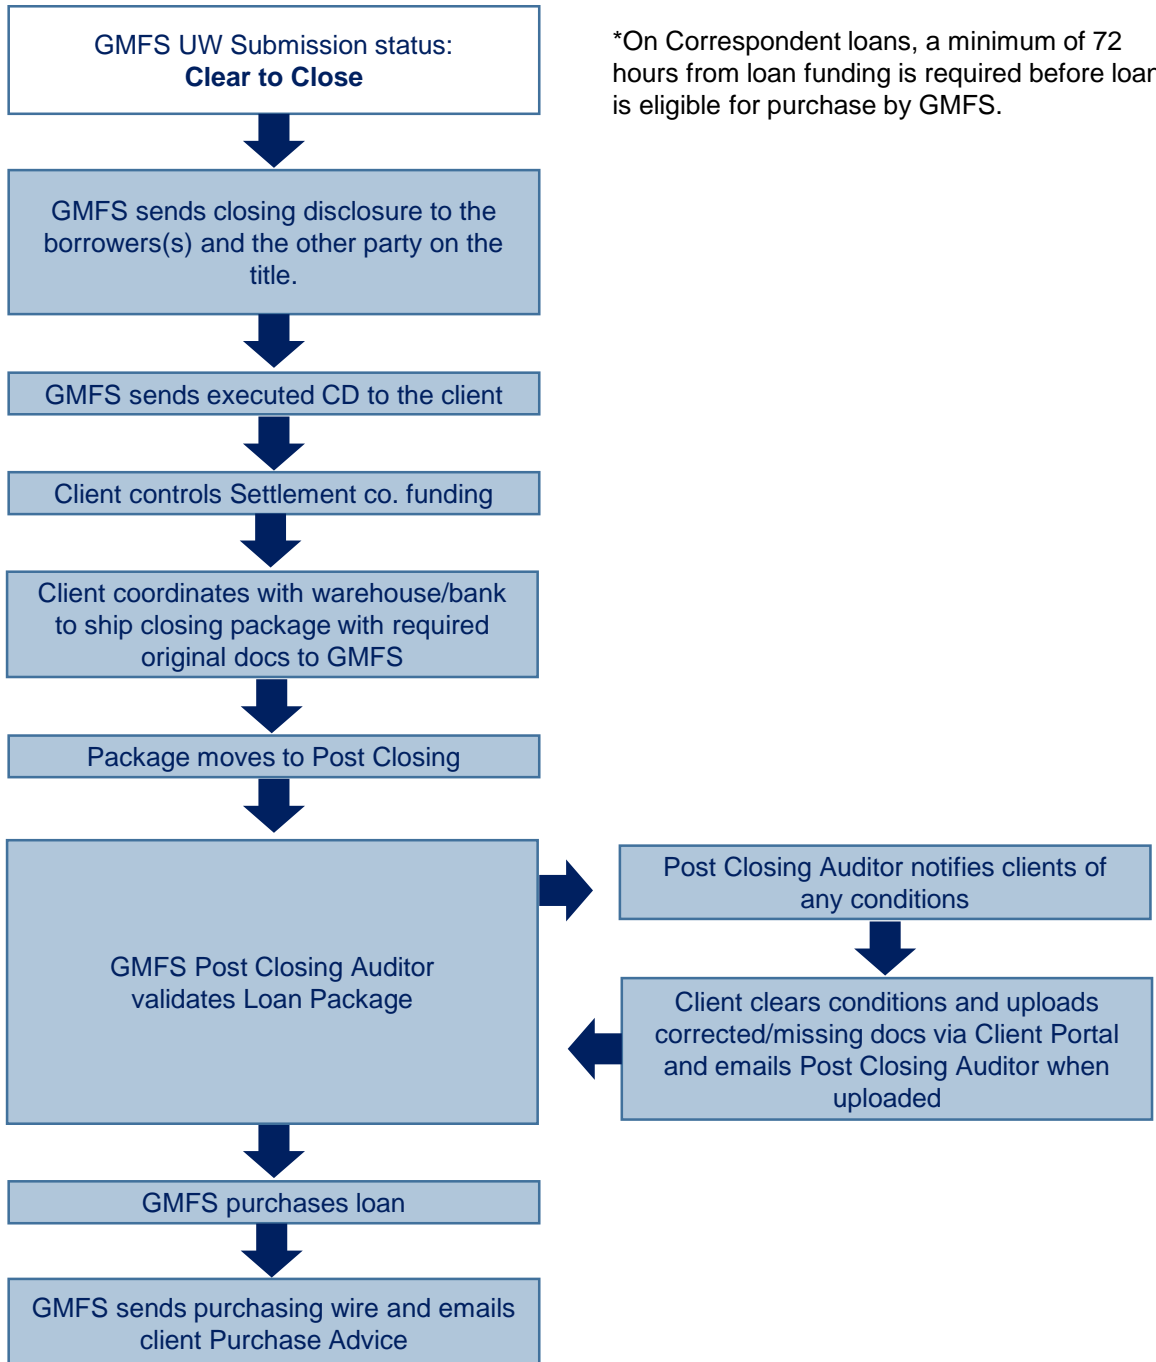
GMFS UW Submission status:
**Clear to Close**

*On Correspondent loans, a minimum of 72 hours from loan funding is required before loan is eligible for purchase by GMFS.

GMFS sends closing disclosure to the borrowers(s) and the other party on the title.

GMFS sends executed CD to the client

Client controls Settlement co. funding

Client coordinates with warehouse/bank to ship closing package with required original docs to GMFS

Package moves to Post Closing

GMFS Post Closing Auditor validates Loan Package

Post Closing Auditor notifies clients of any conditions

Client clears conditions and uploads corrected/missing docs via Client Portal and emails Post Closing Auditor when uploaded

GMFS purchases loan

GMFS sends purchasing wire and emails client Purchase Advice